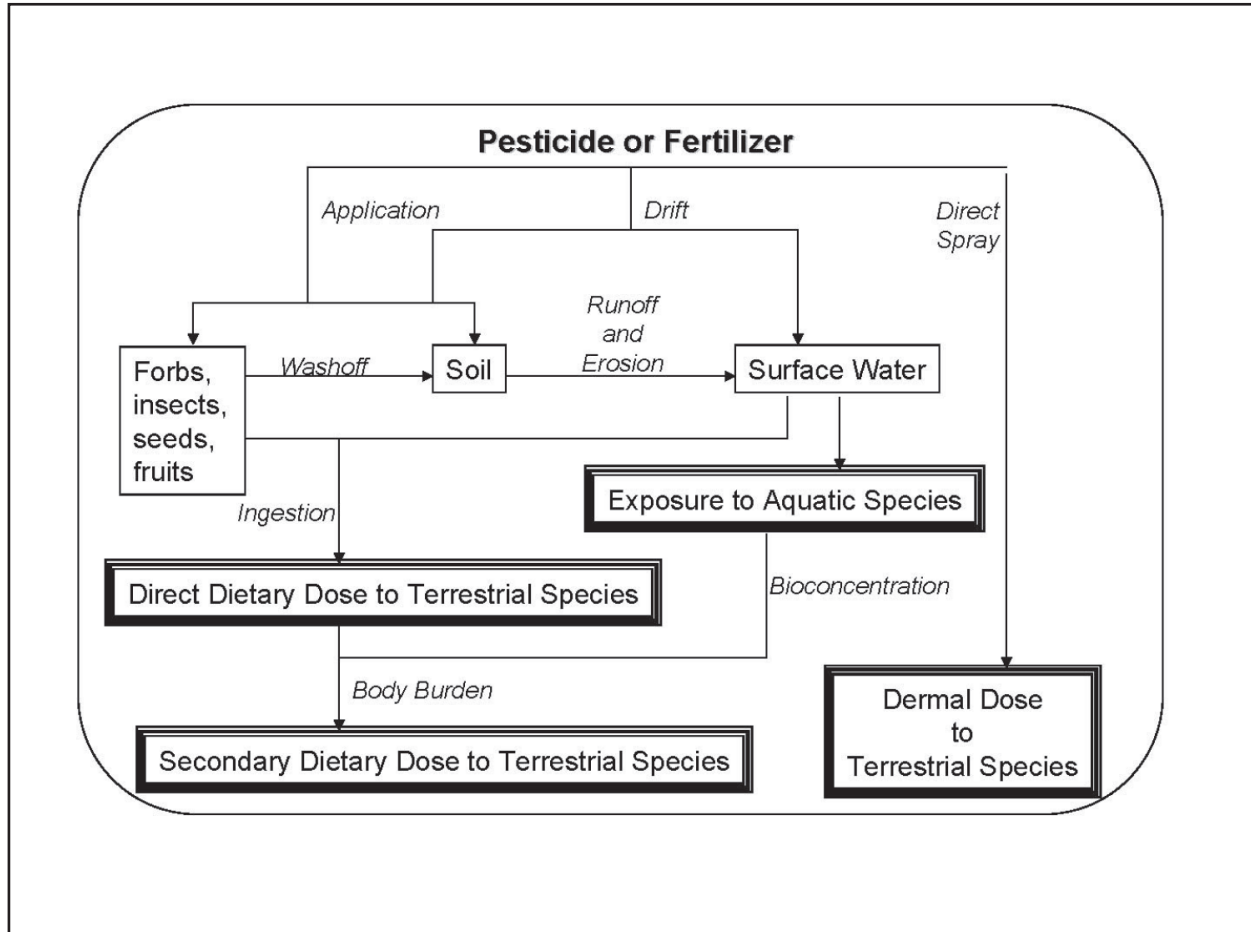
Pesticide or Fertilizer

Application

Drift

Direct Spray

Runoff and Erosion

Forbs, insects, seeds, fruits

Washoff

Soil

Surface Water

Exposure to Aquatic Species

Ingestion

Direct Dietary Dose to Terrestrial Species

Bioconcentration

Body Burden

Secondary Dietary Dose to Terrestrial Species

Dermal Dose to Terrestrial Species